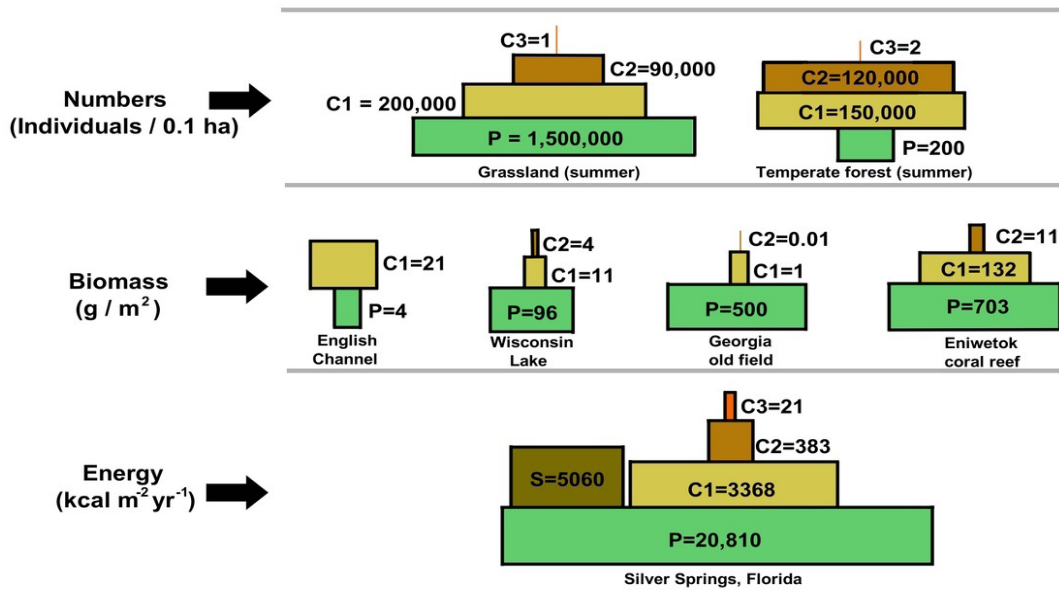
Numbers
(Individuals / 0.1 ha)

C3=1
C2=90,000
C1 = 200,000
P = 1,500,000
Grassland (summer)

C3=2
C2=120,000
C1=150,000
P=200
Temperate forest (summer)

Biomass
($g / m^2$)

C1=21
P=4
English Channel

C2=4
C1=11
P=96
Wisconsin Lake

C2=0.01
C1=1
P=500
Georgia old field

C2=11
C1=132
P=703
Eniwetok coral reef

Energy
($kcal\ m^{-2} yr^{-1}$)

C3=21
C2=383
S=5060
C1=3368
P=20,810
Silver Springs, Florida